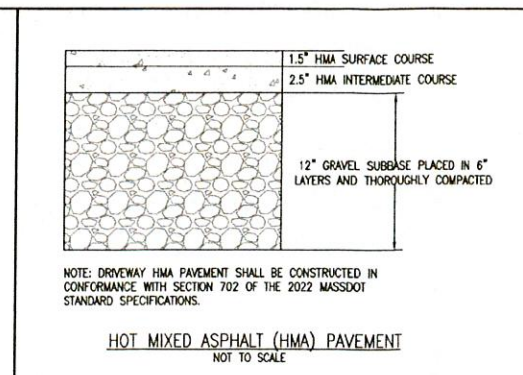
1.5" HMA SURFACE COURSE

2.5" HMA INTERMEDIATE COURSE

12" GRAVEL SUBBASE PLACED IN 6" LAYERS AND THOROUGHLY COMPACTED

NOTE: DRIVEWAY HMA PAVEMENT SHALL BE CONSTRUCTED IN CONFORMANCE WITH SECTION 702 OF THE 2022 MASSDOT STANDARD SPECIFICATIONS.

HOT MIXED ASPHALT (HMA) PAVEMENT
NOT TO SCALE